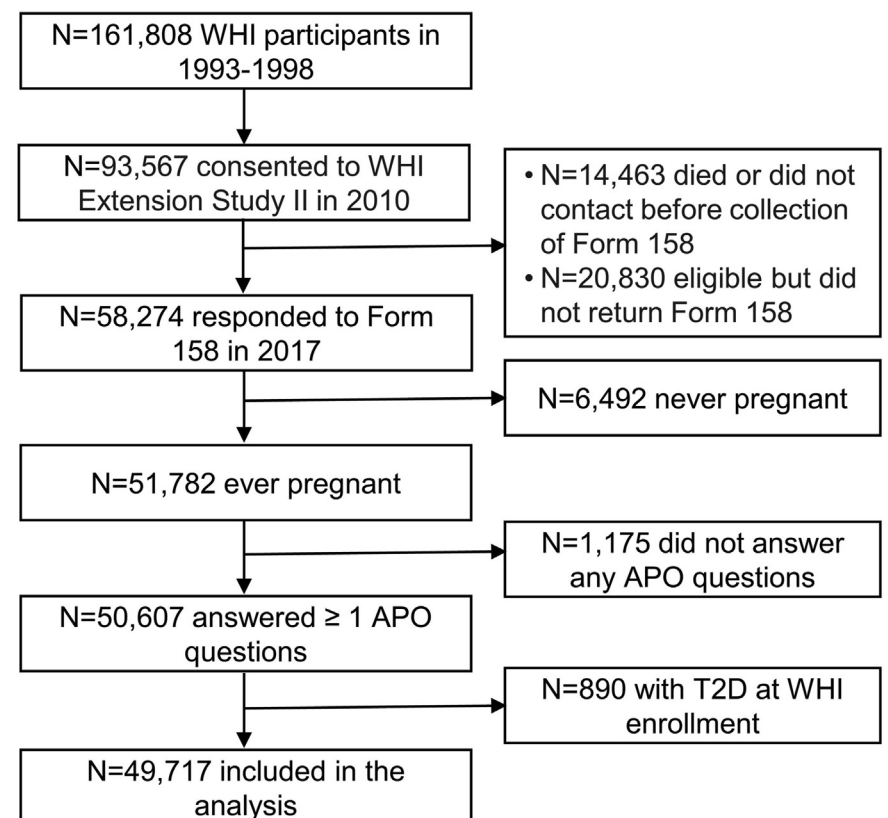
N=161,808 WHI participants in 1993-1998

N=93,567 consented to WHI Extension Study II in 2010

• N=14,463 died or did not contact before collection of Form 158
• N=20,830 eligible but did not return Form 158

N=58,274 responded to Form 158 in 2017

N=6,492 never pregnant

N=51,782 ever pregnant

N=1,175 did not answer any APO questions

N=50,607 answered ≥ 1 APO questions

N=890 with T2D at WHI enrollment

N=49,717 included in the analysis